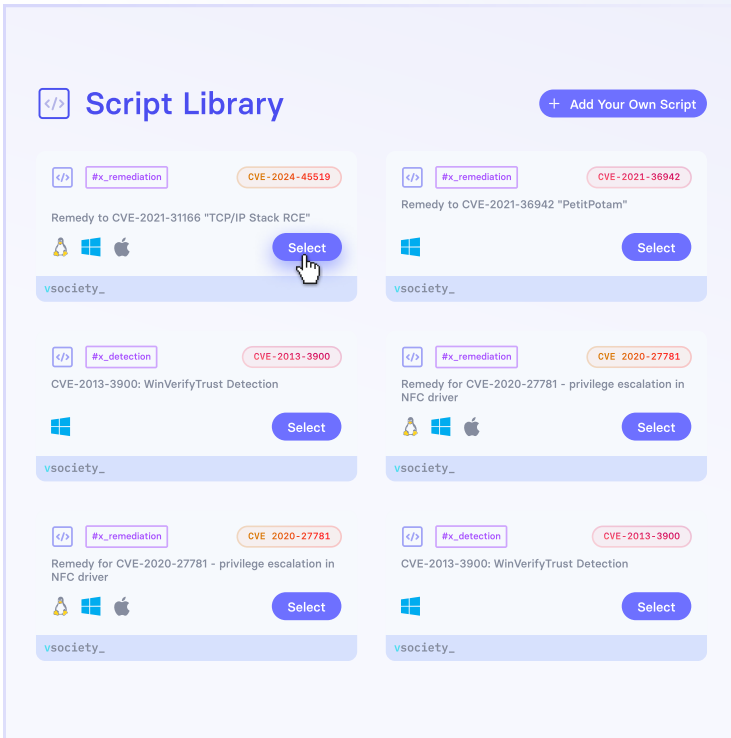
Script Library

+ Add Your Own Script

#x_remediation
CVE-2024-45519
Remedy to CVE-2021-31166 "TCP/IP Stack RCE"
Select
vsociety_

#x_remediation
CVE-2021-36942
Remedy to CVE-2021-36942 "PetitPotam"
Select
vsociety_

#x_detection
CVE-2013-3900
CVE-2013-3900: WinVerifyTrust Detection
Select
vsociety_

#x_remediation
CVE 2020-27781
Remedy for CVE-2020-27781 - privilege escalation in NFC driver
Select
vsociety_

#x_remediation
CVE 2020-27781
Remedy for CVE-2020-27781 - privilege escalation in NFC driver
Select
vsociety_

#x_detection
CVE-2013-3900
CVE-2013-3900: WinVerifyTrust Detection
Select
vsociety_